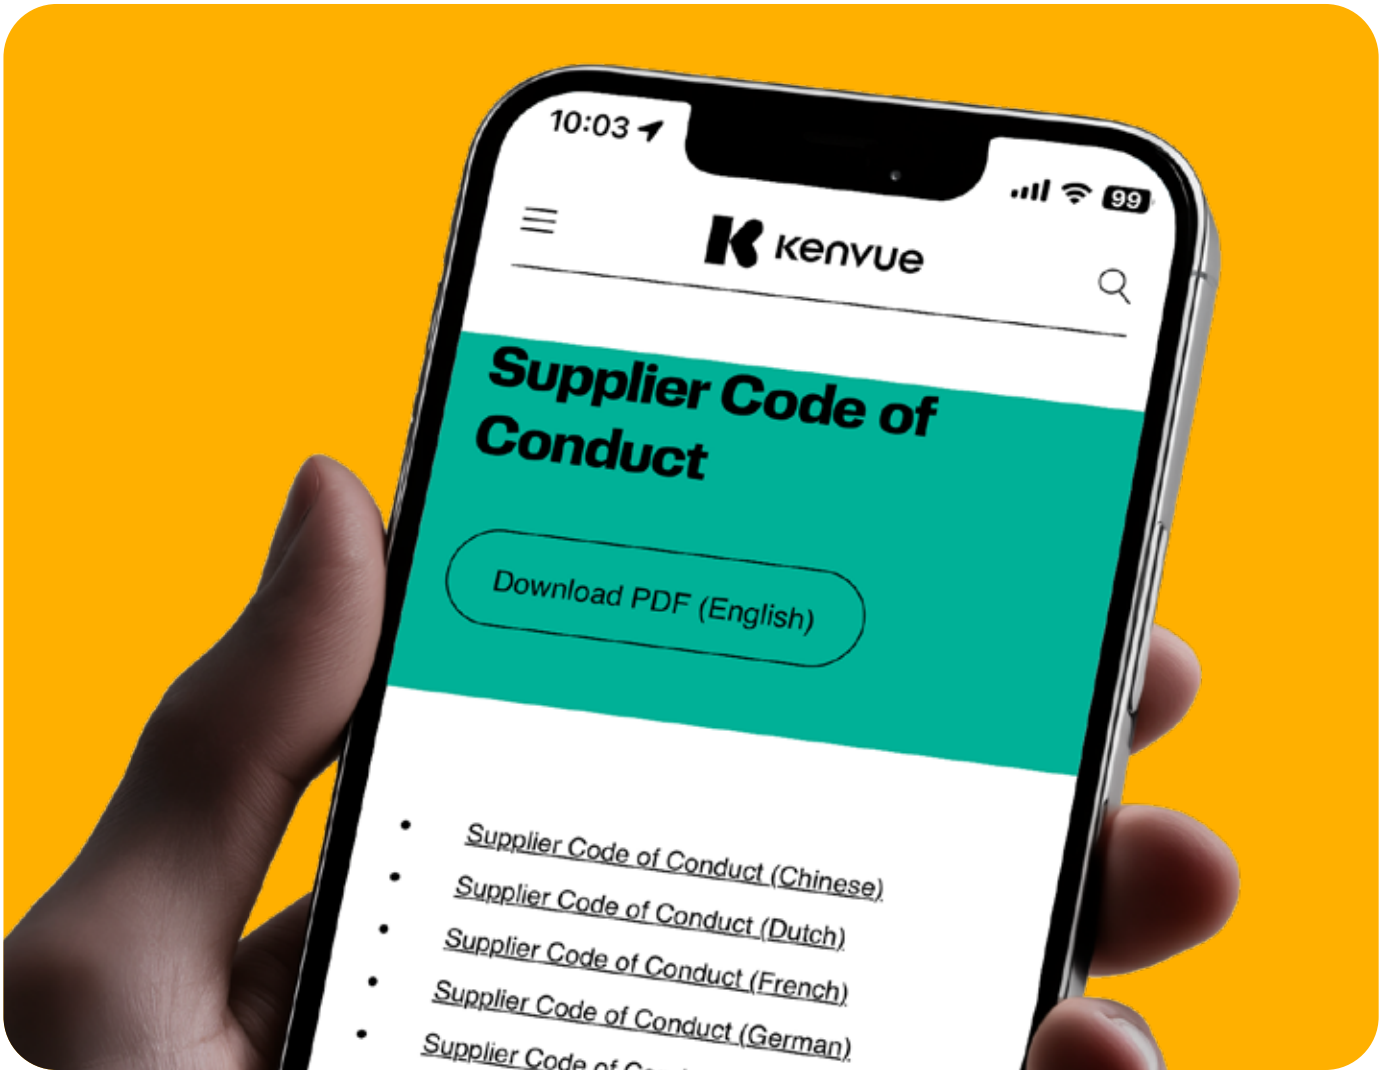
10:03

99

K kenvue

Supplier Code of Conduct

Download PDF (English)

- Supplier Code of Conduct (Chinese)
- Supplier Code of Conduct (Dutch)
- Supplier Code of Conduct (French)
- Supplier Code of Conduct (German)
- Supplier Code of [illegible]